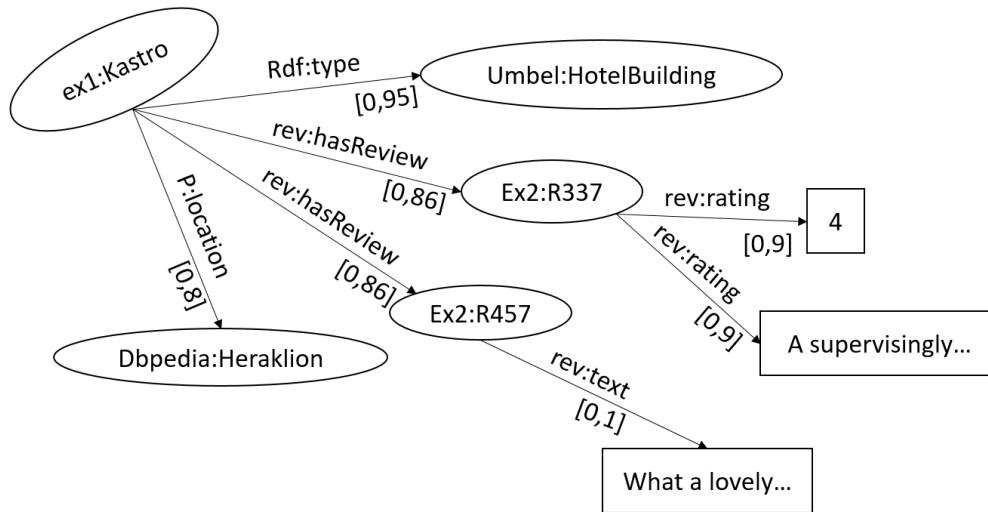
ex1:Kastro

Rdf:type
[0,95]
Umbel:HotelBuilding

rev:hasReview
[0,86]
Ex2:R337

rev:rating
[0,9]
4

rev:rating
[0,9]
A supervisingly…

rev:hasReview
[0,86]
Ex2:R457

rev:text
[0,1]
What a lovely…

P:location
[0,8]
Dbpedia:Heraklion